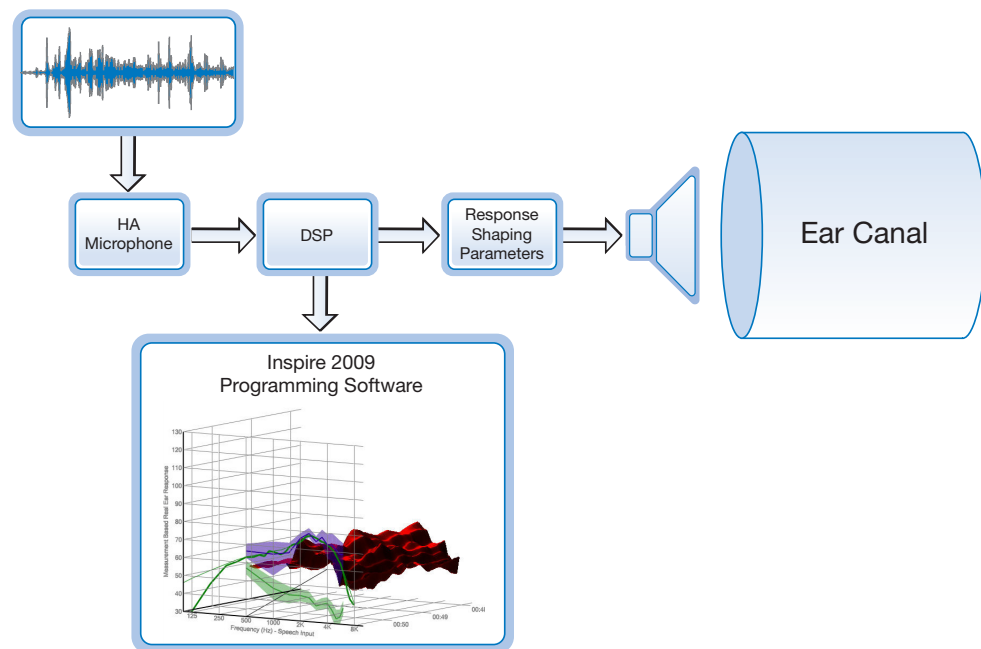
HA Microphone

DSP

Response Shaping Parameters

Ear Canal

Inspire 2009
Programming Software

130
120
110
100
90
80
70
60
50
40
30

Measurement Based Real Ear Response

125
250
500
1000
2K
4K
8K

Frequency (Hz) - Speech Input

00:50
00:49
00:4